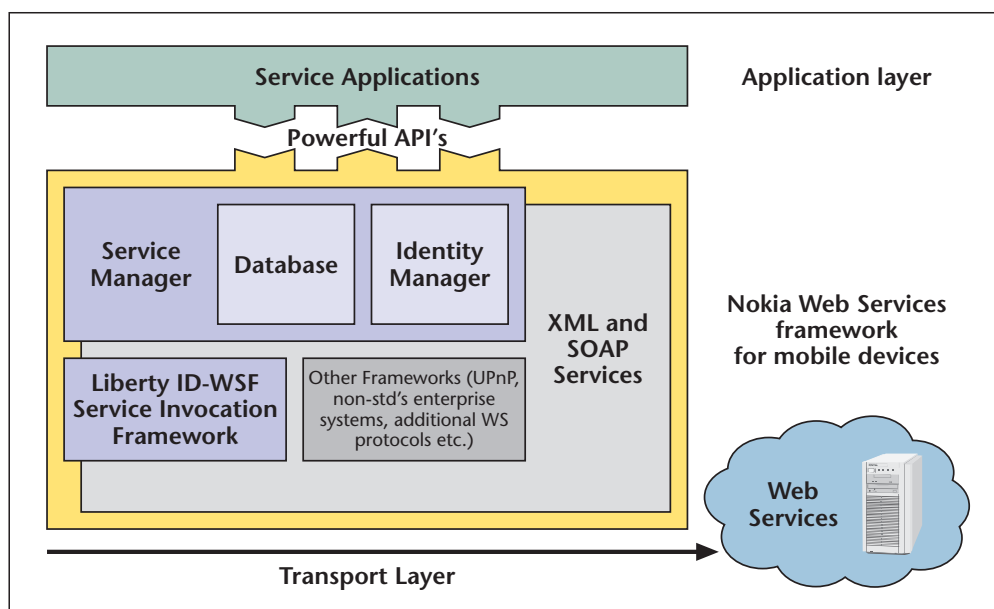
Service Applications

Application layer

Powerful API's

Service Manager

Database

Identity Manager

XML and SOAP Services

Nokia Web Services framework for mobile devices

Liberty ID-WSF Service Invocation Framework

Other Frameworks (UPnP, non-std's enterprise systems, additional WS protocols etc.)

Web Services

Transport Layer